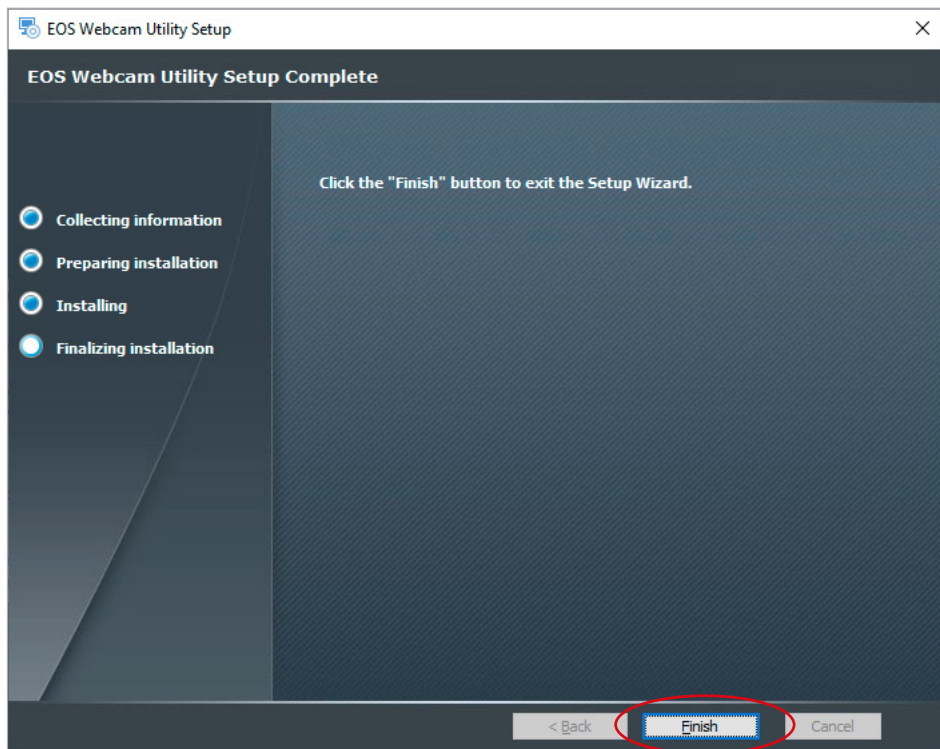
EOS Webcam Utility Setup

EOS Webcam Utility Setup Complete

Collecting information

Preparing installation

Installing

Finalizing installation

Click the "Finish" button to exit the Setup Wizard.

< Back

Finish

Cancel